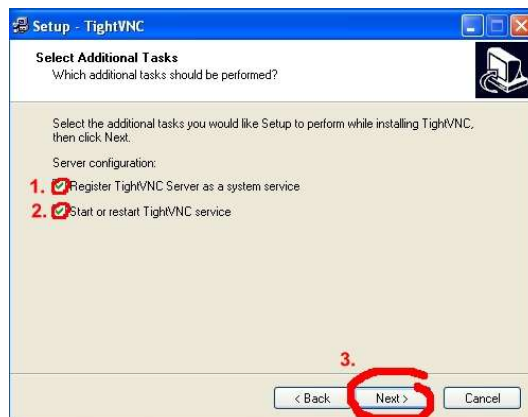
Setup - TightVNC

Select Additional Tasks
Which additional tasks should be performed?

Select the additional tasks you would like Setup to perform while installing TightVNC, then click Next.

Server configuration:

1. Register TightVNC Server as a system service

2. Start or restart TightVNC service

3.

< Back Next > Cancel